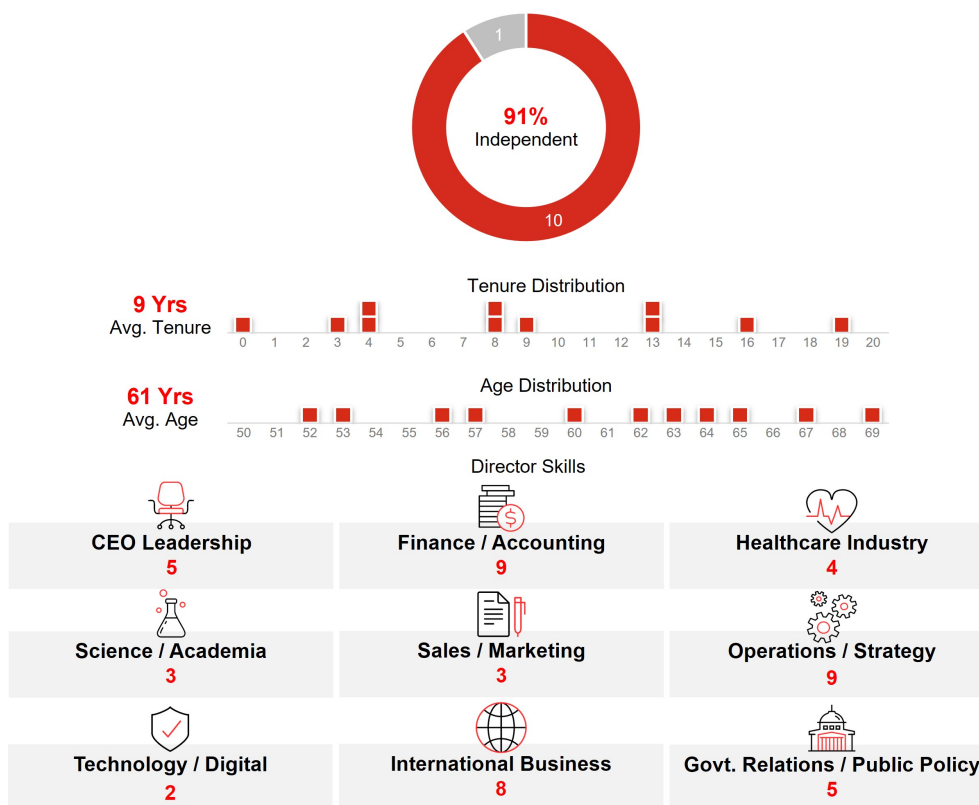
1
91%
Independent
10

Tenure Distribution

9 Yrs
Avg. Tenure

0 1 2 3 4 5 6 7 8 9 10 11 12 13 14 15 16 17 18 19 20

Age Distribution

61 Yrs
Avg. Age

50 51 52 53 54 55 56 57 58 59 60 61 62 63 64 65 66 67 68 69

Director Skills

CEO Leadership
5

Finance / Accounting
9

Healthcare Industry
4

Science / Academia
3

Sales / Marketing
3

Operations / Strategy
9

Technology / Digital
2

International Business
8

Govt. Relations / Public Policy
5